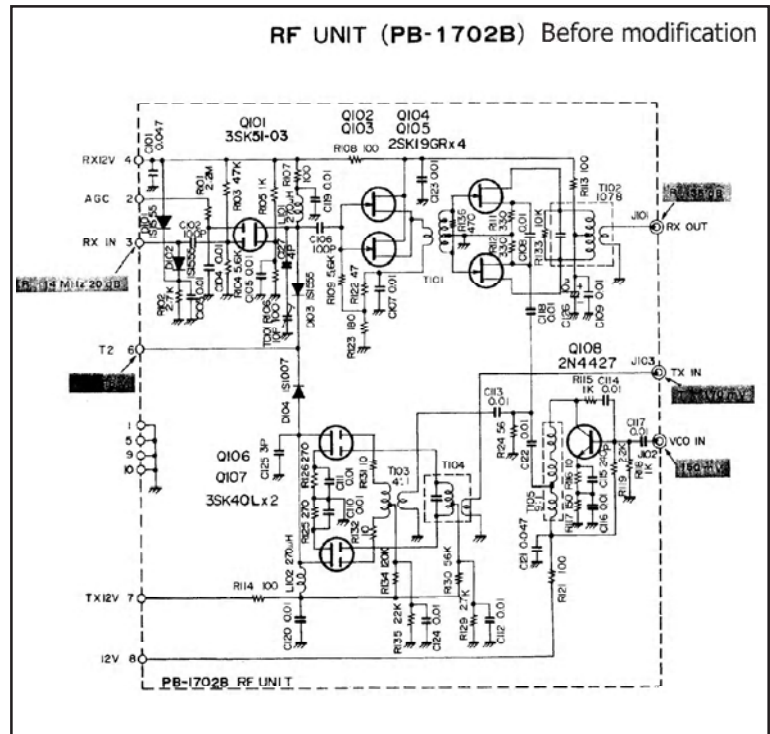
RF UNIT (PB-1702B) Before modification

Q101
3SK51-03

Q102 Q103

Q104 Q105
2SK19GRx4

RX12V 4
AGC 2
RX IN 3
T2 6
1
5
9
10
TX12V 7
12V 8

C101 0.047
R101 2.2M
R103 47K
R105 1K
R107 100
L101 10μH
C119 0.01
R108 100
C123 0.01
R113 100
T102 1078
J101
RX OUT
C102 100P
C104 0.01
R104 5.6K
C105 0.01
C106 100P
R109 5.6K
R122 47
C107 0.01
R123 180
T101
R110 470
R111 330
R112 330
C108 0.01
R133 10K
C118 0.01
C126 0.01
C109 0.01
R102 27K
D101
D102 1SS55
D103 1SS55
D104 1S1007
R106 100
C103 47P

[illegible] 14 MHz 20 dB
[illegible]
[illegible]

Q108
2N4427
J103
TX IN
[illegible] mV
C113 0.01
R115 1K
C114
C117 0.01
J102
VCO IN
150 mV
R124 56
C122 0.01
R116 10
C115
R119
R118 1K
C116 0.01
T105
R117 50
C121 0.047
R121 100

Q106
Q107
3SK40Lx2
C125 3P
R126 270
R125 270
C111 0.01
C110 0.01
R131 10
R132 10
T103 4:1
T104
L102 270μH
R134 120K
R130 56K
R114 100
C120 0.01
R135 22K
C124 0.01
R129 27K
C112 0.01

PB-1702B RF UNIT